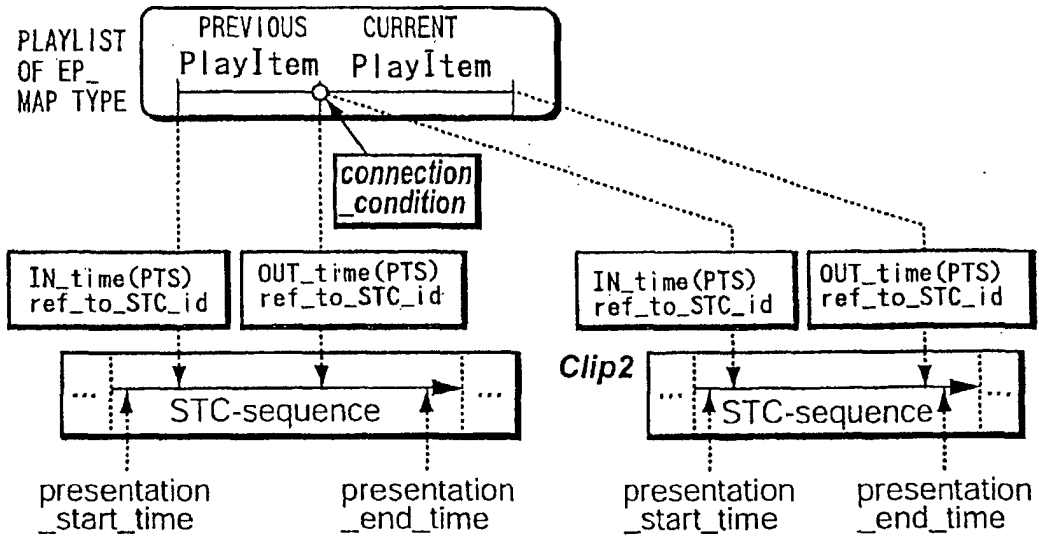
PLAYLIST OF EP_ MAP TYPE

PREVIOUS PlayItem

CURRENT PlayItem

connection _condition

IN_time(PTS) ref_to_STC_id

OUT_time(PTS) ref_to_STC_id

IN_time(PTS) ref_to_STC_id

OUT_time(PTS) ref_to_STC_id

... STC-sequence ...

Clip2

... STC-sequence ...

presentation _start_time

presentation _end_time

presentation _start_time

presentation _end_time